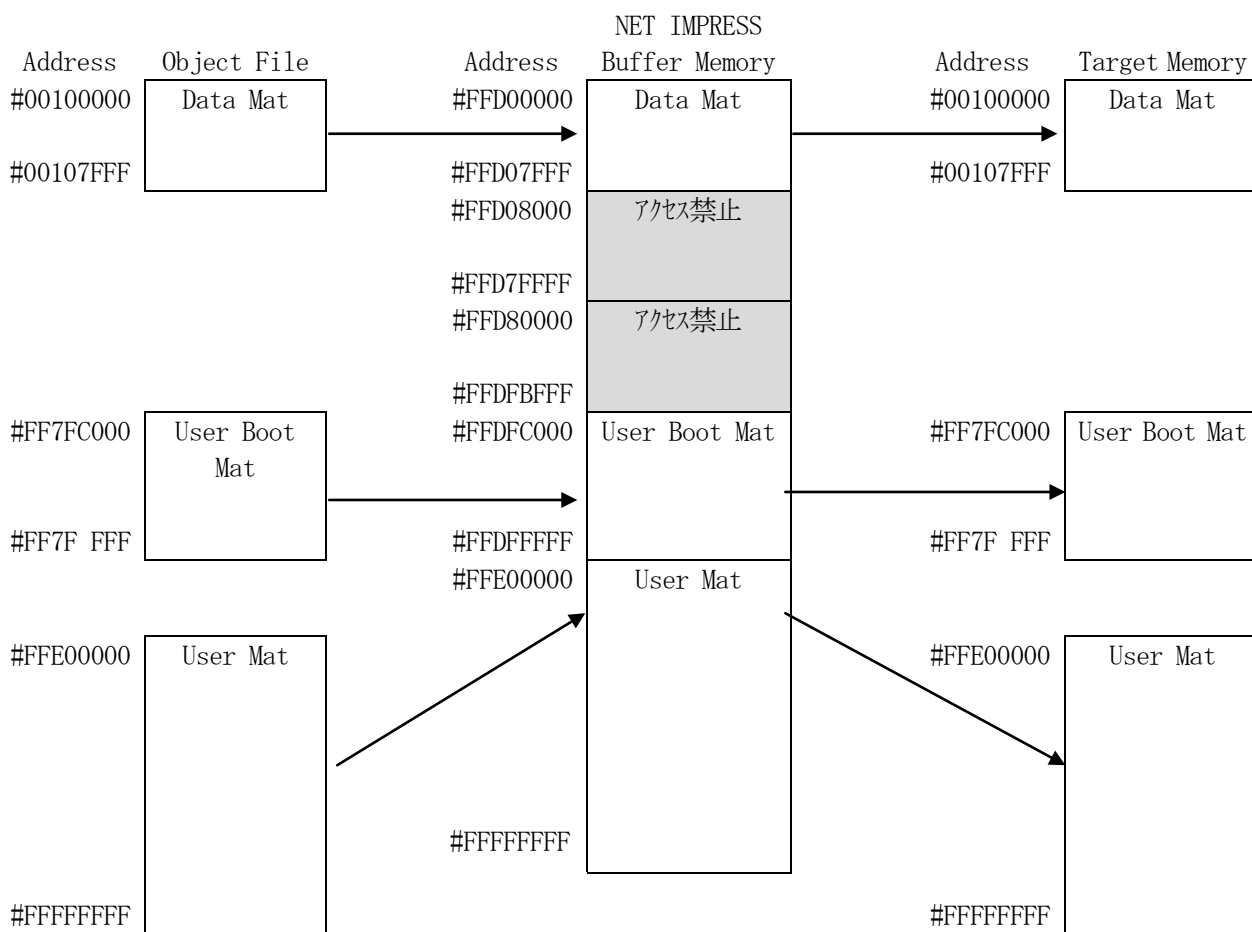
NET IMPRESS

Address

Object File

Address

Buffer Memory

Address

Target Memory

#00100000

Data Mat

#FFD00000

Data Mat

#00100000

Data Mat

#00107FFF

#FFD07FFF

#00107FFF

#FFD08000

アクセス禁止

#FFD7FFFF

#FFD80000

アクセス禁止

#FFDFBFFF

#FF7FC000

User Boot Mat

#FFDFC000

User Boot Mat

#FF7FC000

User Boot Mat

#FF7F FFF

#FFDFFFFF

#FF7F FFF

#FFE00000

User Mat

#FFE00000

User Mat

#FFE00000

User Mat

#FFFFFFFF

#FFFFFFFF

#FFFFFFFF